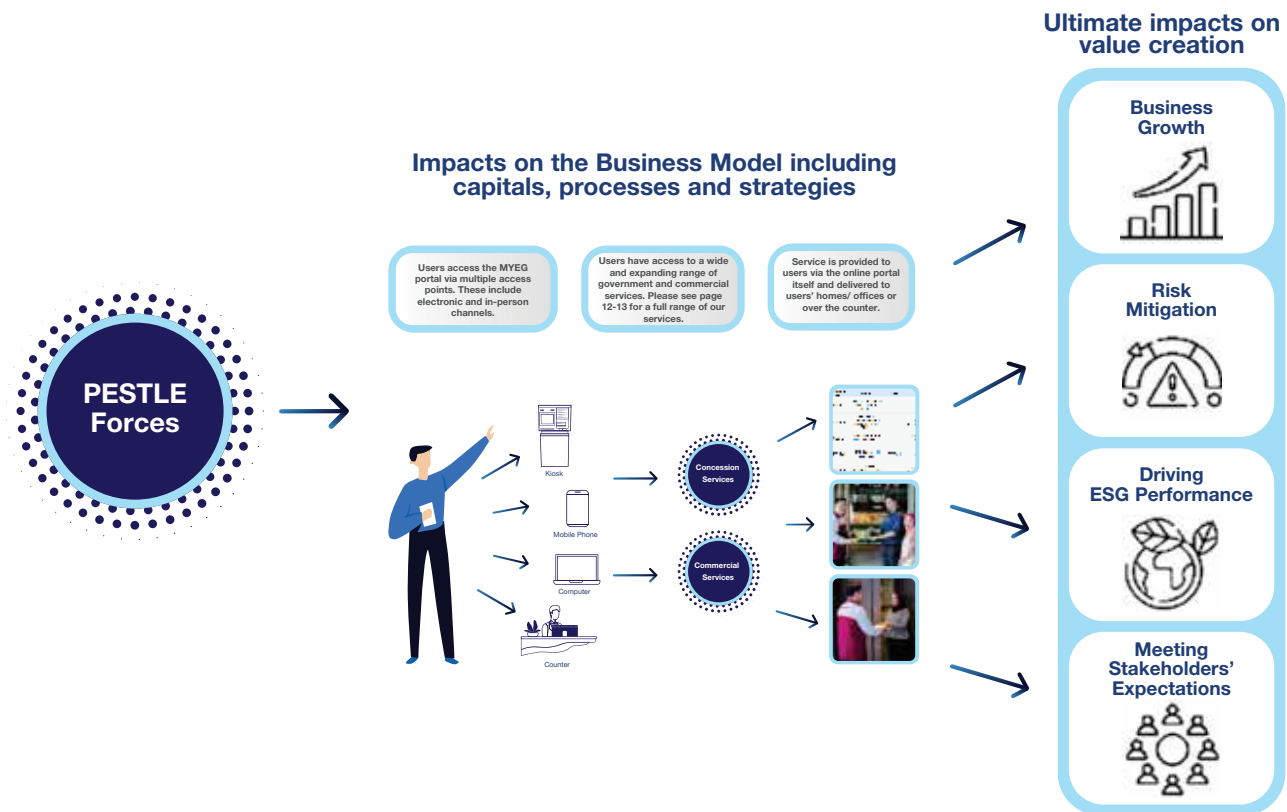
Ultimate impacts on value creation

Impacts on the Business Model including capitals, processes and strategies

Users access the MYEG portal via multiple access points. These include electronic and in-person channels.

Users have access to a wide and expanding range of government and commercial services. Please see page 12-13 for a full range of our services.

Service is provided to users via the online portal itself and delivered to users' homes/ offices or over the counter.

PESTLE Forces

Kiosk

Mobile Phone

Computer

Counter

Concession Services

Commercial Services

Business Growth

Risk Mitigation

Driving ESG Performance

Meeting Stakeholders' Expectations